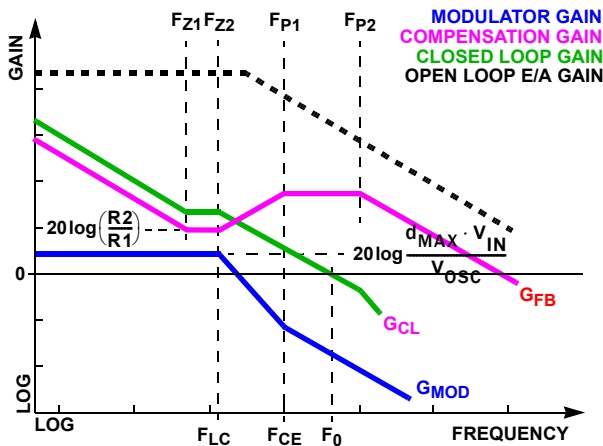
GAIN

$F_{Z1}$ $F_{Z2}$ $F_{P1}$ $F_{P2}$

MODULATOR GAIN
COMPENSATION GAIN
CLOSED LOOP GAIN
OPEN LOOP E/A GAIN

$20\log\left(\frac{R2}{R1}\right)$

$20\log\frac{d_{MAX} \cdot V_{IN}}{V_{OSC}}$

0

$G_{FB}$

$G_{CL}$

$G_{MOD}$

LOG

LOG

$F_{LC}$ $F_{CE}$ $F_0$

FREQUENCY